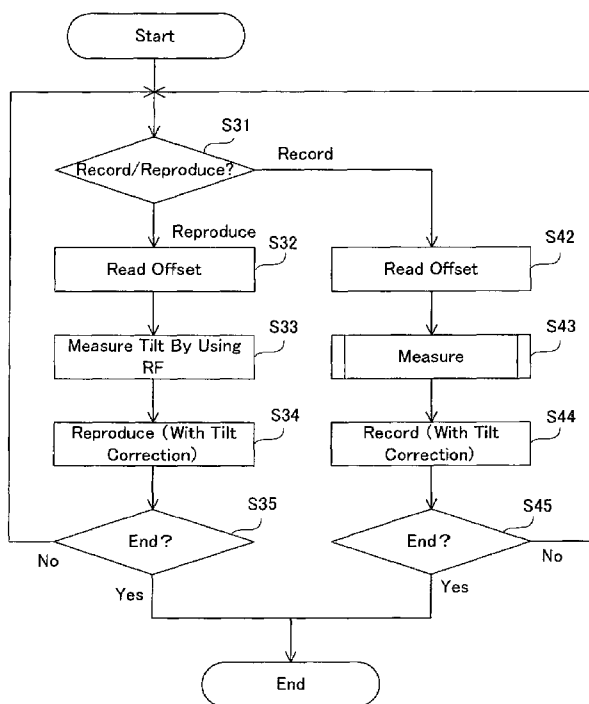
Start

S31

Record/Reproduce?

Record

Reproduce

S32

Read Offset

S42

Read Offset

S33

Measure Tilt By Using RF

S43

Measure

S34

Reproduce (With Tilt Correction)

S44

Record (With Tilt Correction)

S35

End?

No

Yes

S45

End?

No

Yes

End